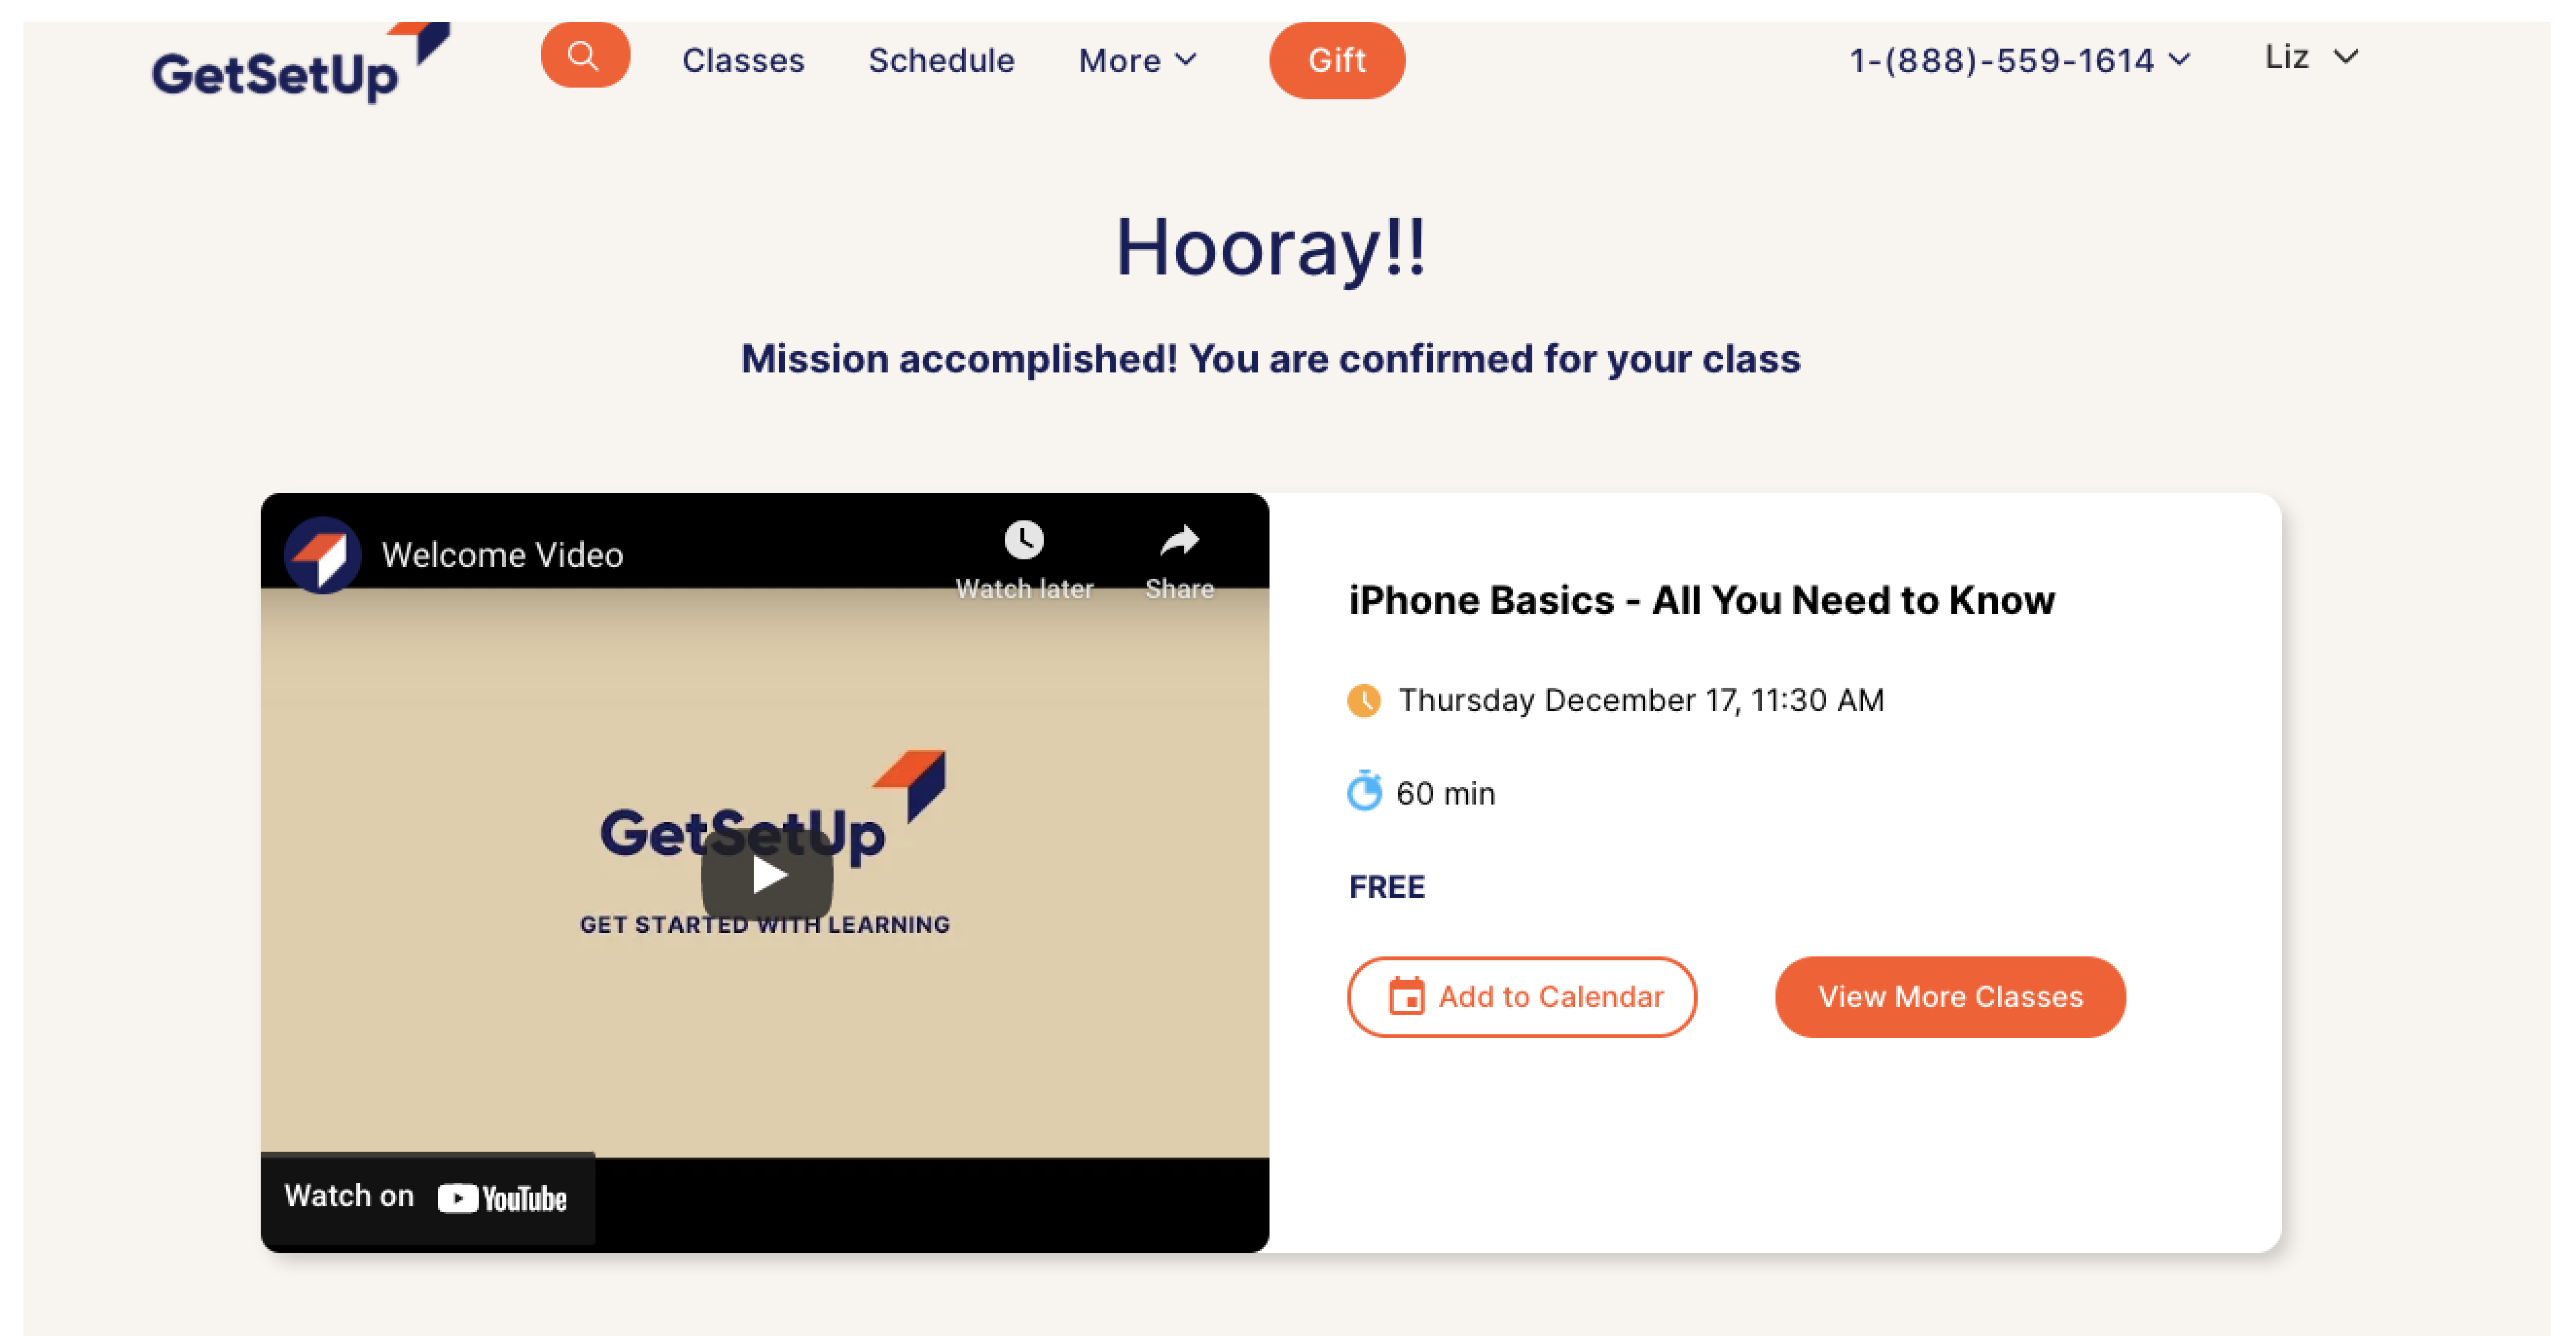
GetSetUp

Classes Schedule More Gift

1-(888)-559-1614 Liz

Hooray!!

Mission accomplished! You are confirmed for your class

Welcome Video

Watch later Share

GetSetUp

GET STARTED WITH LEARNING

Watch on YouTube

iPhone Basics - All You Need to Know

Thursday December 17, 11:30 AM

60 min

FREE

Add to Calendar

View More Classes